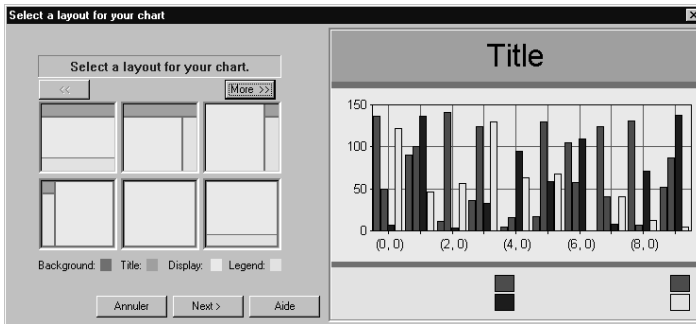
Select a layout for your chart

Select a layout for your chart.

<<

More >>

Background: Title: Display: Legend:

Annuler

Next >

Aide

Title

150

100

50

0

(0, 0)

(2, 0)

(4, 0)

(6, 0)

(8, 0)